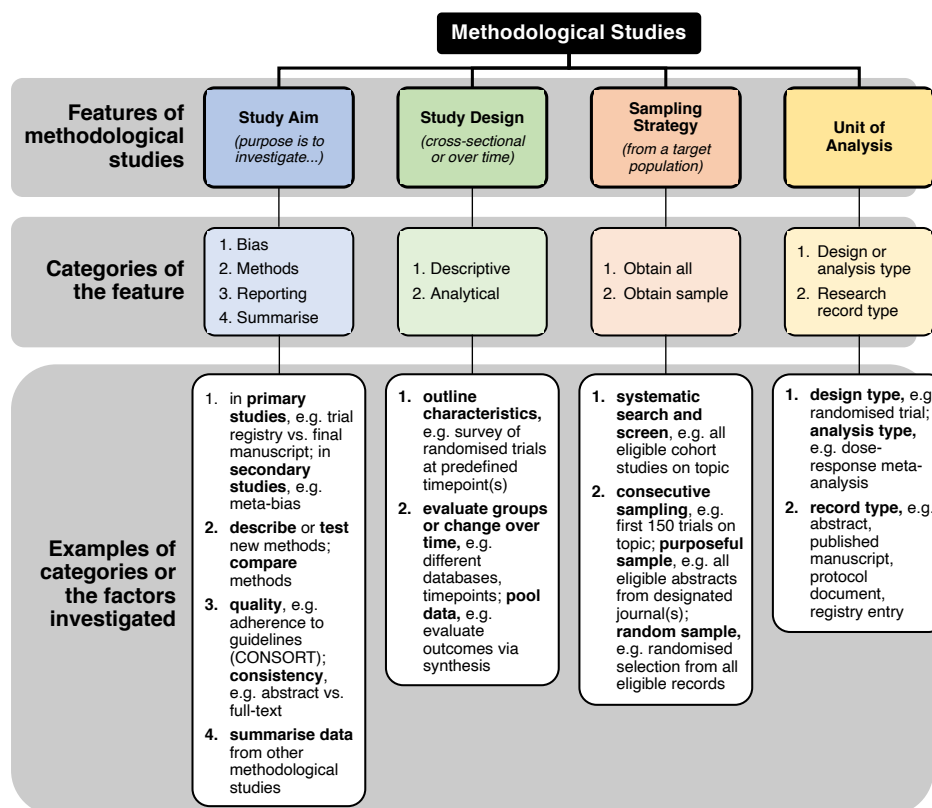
Methodological Studies

Features of methodological studies

Study Aim
(purpose is to investigate...)

Study Design
(cross-sectional or over time)

Sampling Strategy
(from a target population)

Unit of Analysis

Categories of the feature

1. Bias
2. Methods
3. Reporting
4. Summarise

1. Descriptive
2. Analytical

1. Obtain all
2. Obtain sample

1. Design or analysis type
2. Research record type

Examples of categories or the factors investigated

1. in **primary studies**, e.g. trial registry vs. final manuscript; in **secondary studies**, e.g. meta-bias
2. **describe** or **test** new methods; **compare** methods
3. **quality**, e.g. adherence to guidelines (CONSORT); **consistency**, e.g. abstract vs. full-text
4. **summarise data** from other methodological studies

1. **outline characteristics,** e.g. survey of randomised trials at predefined timepoint(s)
2. **evaluate groups or change over time,** e.g. different databases, timepoints; **pool data,** e.g. evaluate outcomes via synthesis

1. **systematic search and screen**, e.g. all eligible cohort studies on topic
2. **consecutive sampling**, e.g. first 150 trials on topic; **purposeful sample**, e.g. all eligible abstracts from designated journal(s); **random sample,** e.g. randomised selection from all eligible records

1. **design type,** e.g randomised trial; **analysis type,** e.g. dose-response meta-analysis
2. **record type,** e.g abstract, published manuscript, protocol document, registry entry